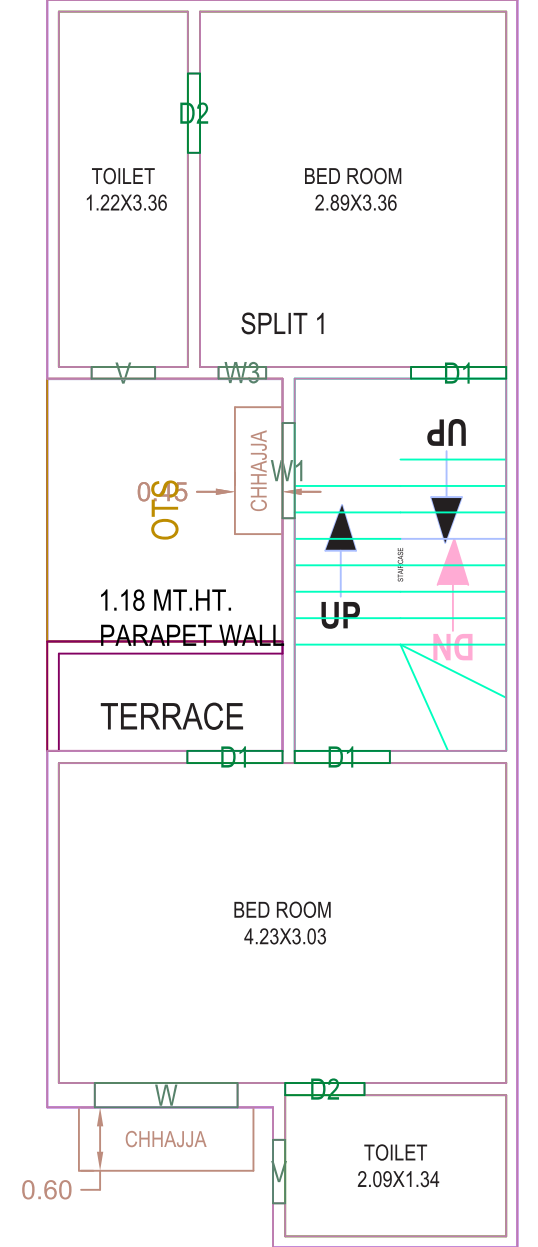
D2

TOILET
1.22X3.36

BED ROOM
2.89X3.36

SPLIT 1

V

W3

D1

UP

CHHAJJA

W1

0.45

OTS

STAIRCASE

UP

DN

1.18 MT.HT.
PARAPET WALL

TERRACE

D1

D1

BED ROOM
4.23X3.03

W

D2

CHHAJJA

0.60

V

TOILET
2.09X1.34